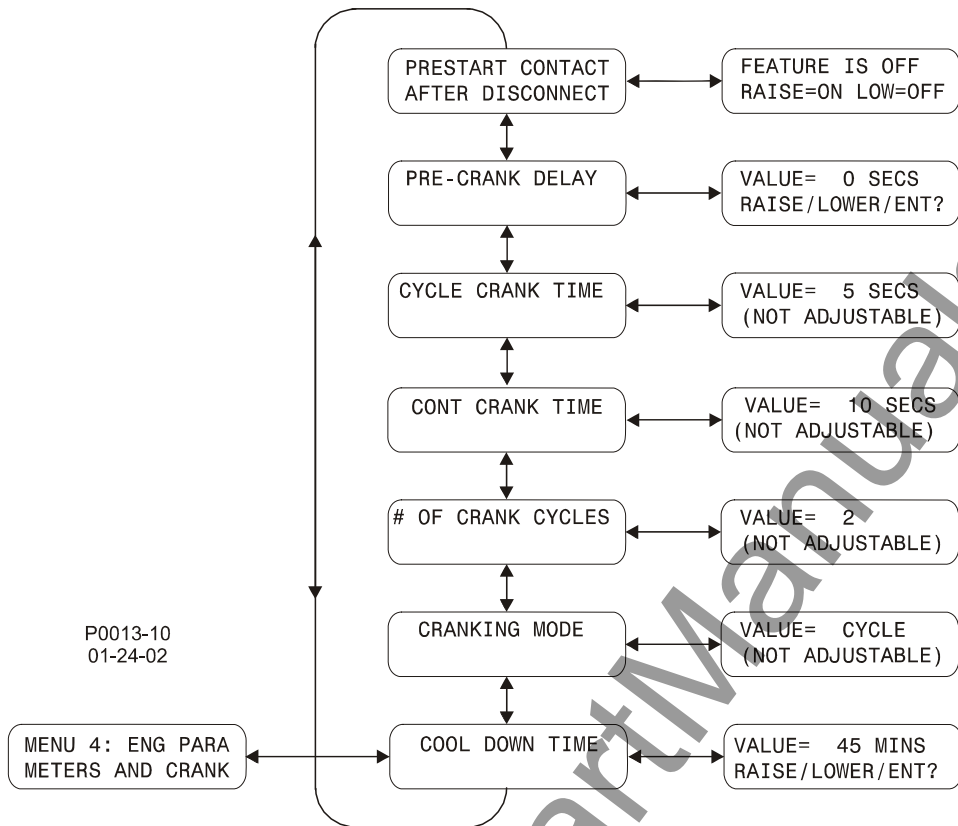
PRESTART CONTACT AFTER DISCONNECT

FEATURE IS OFF RAISE=ON LOW=OFF

PRE-CRANK DELAY

VALUE= 0 SECS RAISE/LOWER/ENT?

CYCLE CRANK TIME

VALUE= 5 SECS (NOT ADJUSTABLE)

CONT CRANK TIME

VALUE= 10 SECS (NOT ADJUSTABLE)

# OF CRANK CYCLES

VALUE= 2 (NOT ADJUSTABLE)

P0013-10
01-24-02

CRANKING MODE

VALUE= CYCLE (NOT ADJUSTABLE)

MENU 4: ENG PARA METERS AND CRANK

COOL DOWN TIME

VALUE= 45 MINS RAISE/LOWER/ENT?

SmartManuals